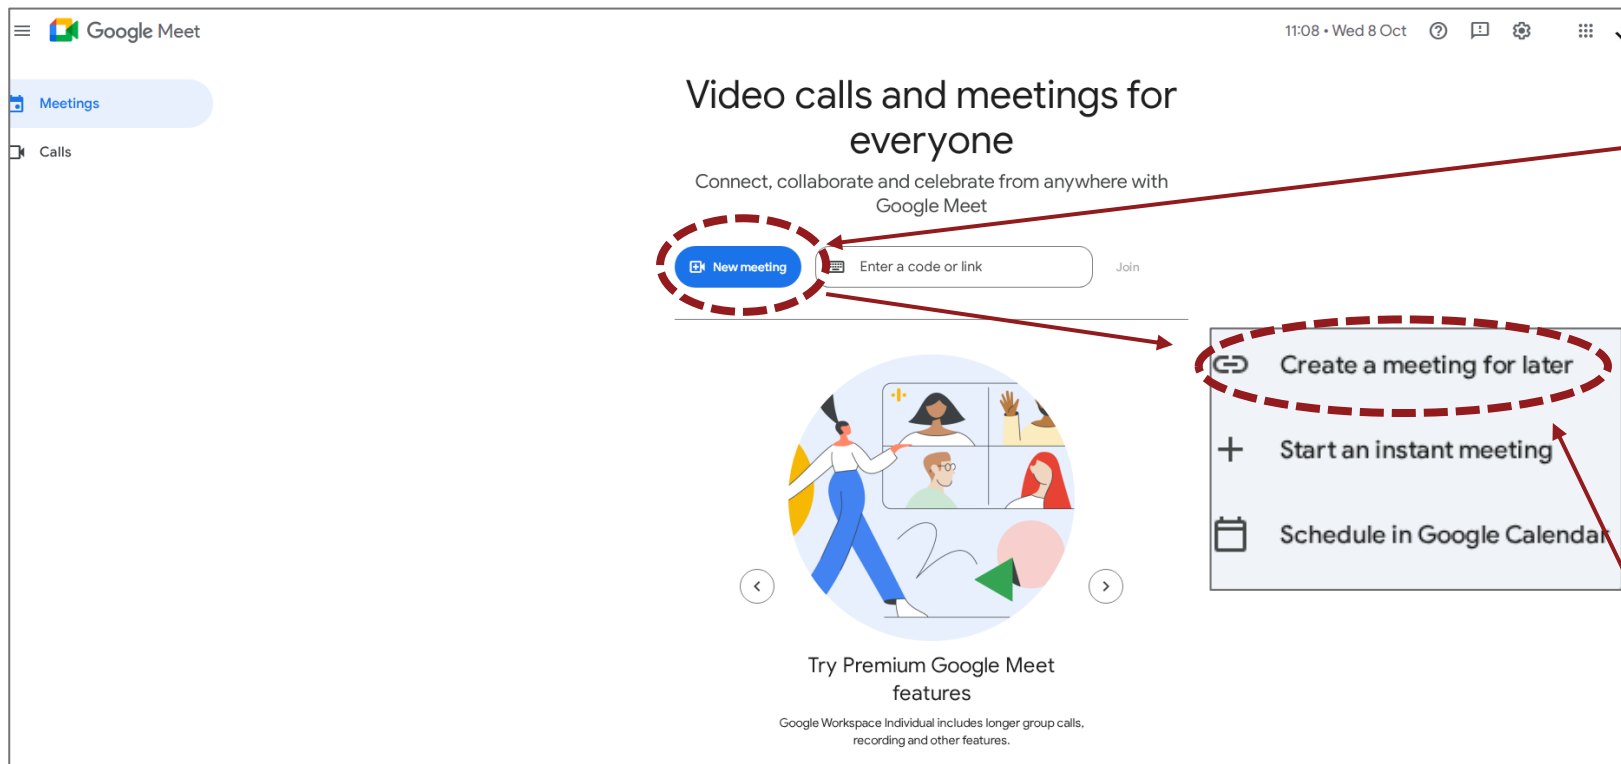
Google Meet

11:08 • Wed 8 Oct

Meetings

Calls

Video calls and meetings for everyone

Connect, collaborate and celebrate from anywhere with Google Meet

New meeting

Enter a code or link

Join

Create a meeting for later

Start an instant meeting

Schedule in Google Calendar

Try Premium Google Meet features

Google Workspace Individual includes longer group calls, recording and other features.